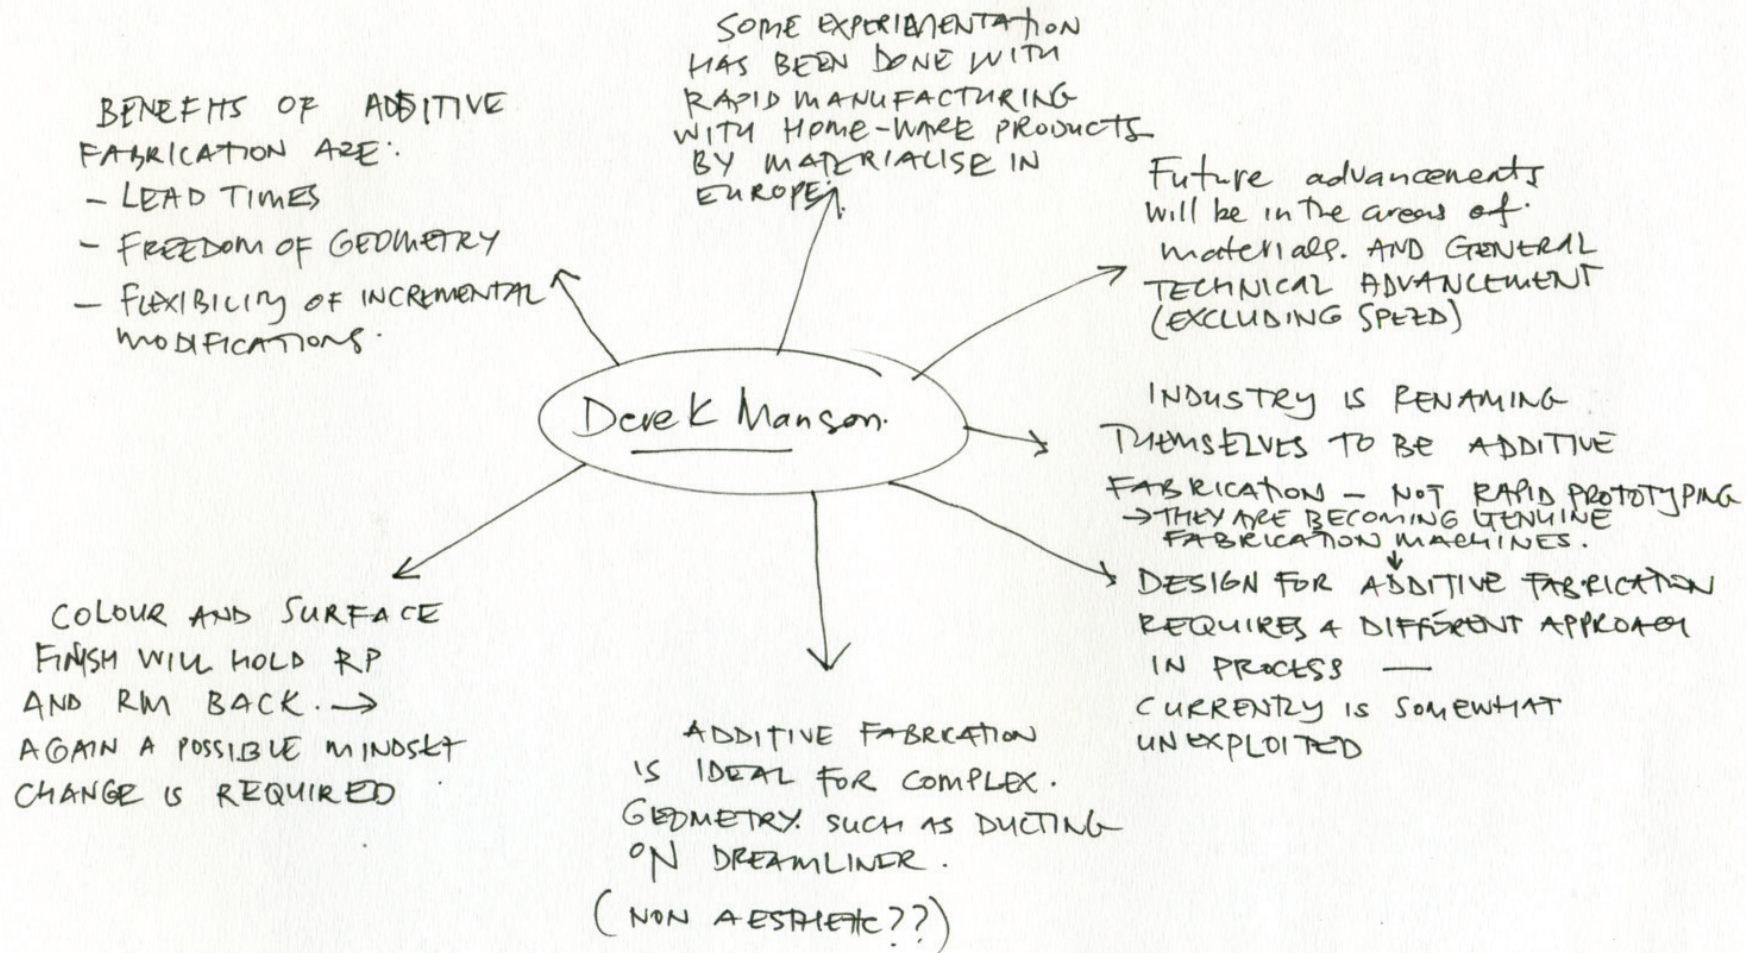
SOME EXPERIMENTATION HAS BEEN DONE WITH RAPID MANUFACTURING WITH HOME-WARE PRODUCTS BY MATERIALISE IN EUROPE.

BENEFITS OF ADDITIVE FABRICATION ARE:
- LEAD TIMES
- FREEDOM OF GEOMETRY
- FLEXIBILITY OF INCREMENTAL MODIFICATIONS.

Future advancements will be in the areas of materials. AND GENERAL TECHNICAL ADVANCEMENT (EXCLUDING SPEED)

Derek Manson.

INDUSTRY IS RENAMING THEMSELVES TO BE ADDITIVE FABRICATION - NOT RAPID PROTOTYPING
→ THEY ARE BECOMING GENUINE FABRICATION MACHINES.

DESIGN FOR ADDITIVE FABRICATION REQUIRES A DIFFERENT APPROACH IN PROCESS — CURRENTLY IS SOMEWHAT UNEXPLOITED

COLOUR AND SURFACE FINISH WILL HOLD RP AND RM BACK. → AGAIN A POSSIBLE MINDSET CHANGE IS REQUIRED

ADDITIVE FABRICATION IS IDEAL FOR COMPLEX. GEOMETRY SUCH AS DUCTING ON DREAMLINER.
(NON AESTHETIC??)